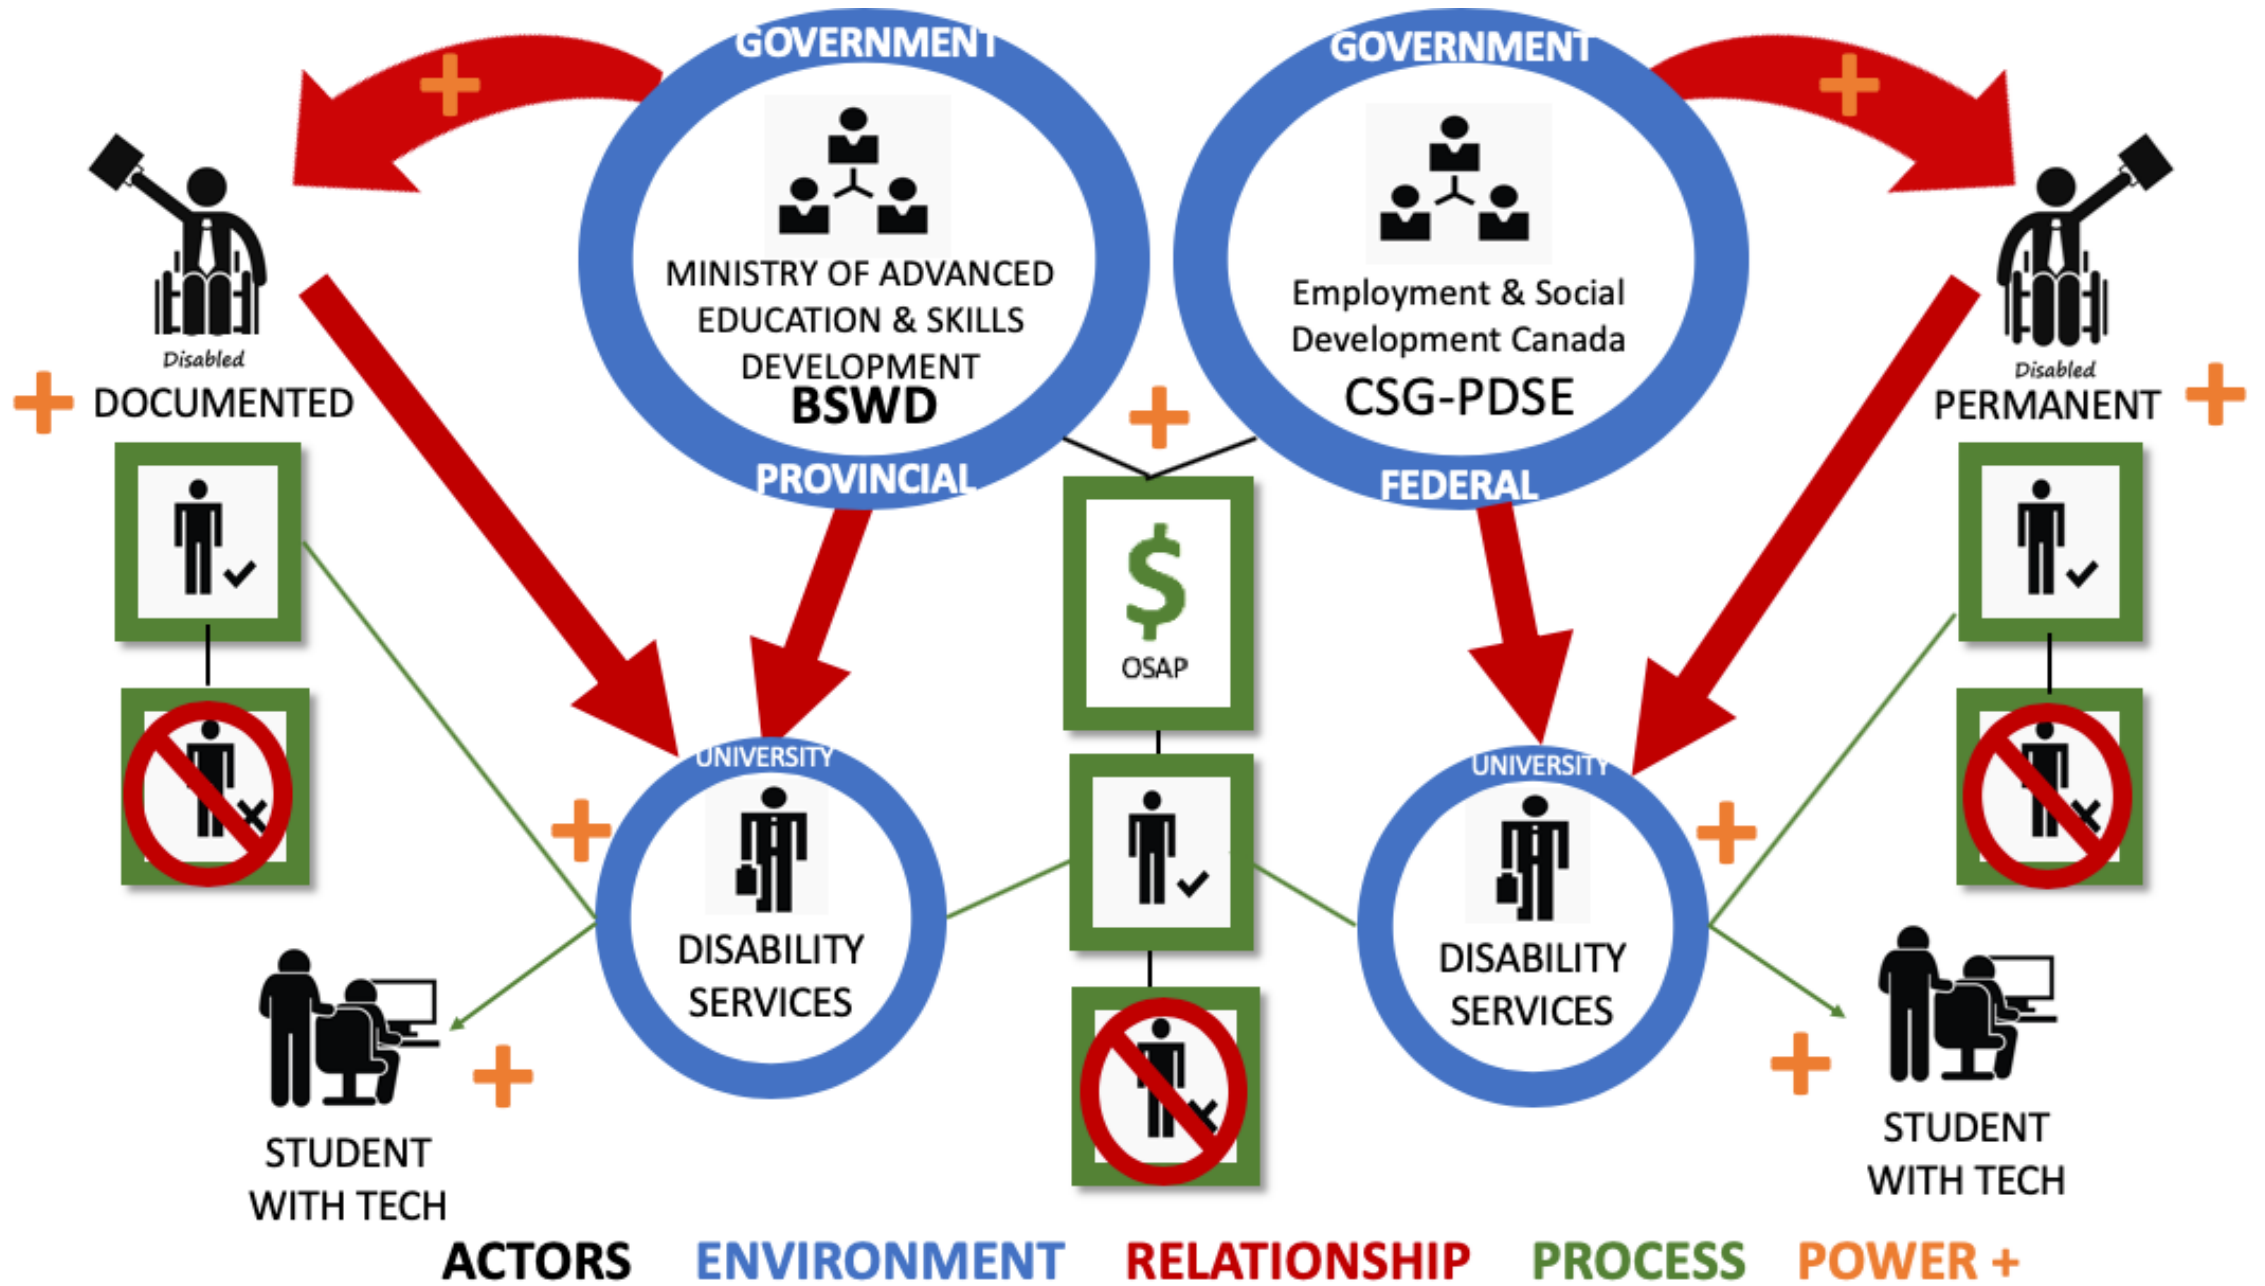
GOVERNMENT

MINISTRY OF ADVANCED EDUCATION & SKILLS DEVELOPMENT
BSWD

PROVINCIAL

GOVERNMENT

Employment & Social Development Canada
CSG-PDSE

FEDERAL

Disabled
DOCUMENTED

Disabled
PERMANENT

$
OSAP

UNIVERSITY
DISABILITY SERVICES

UNIVERSITY
DISABILITY SERVICES

STUDENT WITH TECH

STUDENT WITH TECH

ACTORS ENVIRONMENT RELATIONSHIP PROCESS POWER +